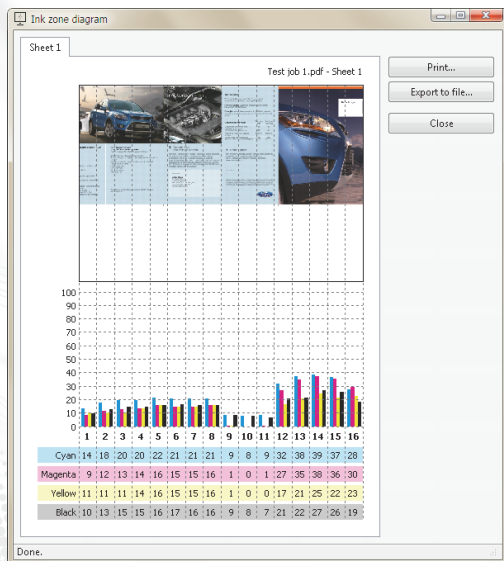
Ink zone diagram

Sheet 1

Test job 1.pdf - Sheet 1

Print...
Export to file...
Close

100
90
80
70
60
50
40
30
20
10
0

| | 1 | 2 | 3 | 4 | 5 | 6 | 7 | 8 | 9 | 10 | 11 | 12 | 13 | 14 | 15 | 16 |
|---|---|---|---|---|---|---|---|---|---|---|---|---|---|---|---|---|
| Cyan | 14 | 18 | 20 | 20 | 22 | 21 | 21 | 21 | 9 | 8 | 9 | 32 | 38 | 39 | 37 | 28 |
| Magenta | 9 | 12 | 13 | 14 | 16 | 15 | 15 | 16 | 1 | 0 | 1 | 27 | 35 | 38 | 36 | 30 |
| Yellow | 11 | 11 | 11 | 14 | 16 | 15 | 15 | 16 | 1 | 0 | 0 | 17 | 21 | 25 | 22 | 23 |
| Black | 10 | 13 | 15 | 15 | 16 | 17 | 16 | 16 | 9 | 8 | 7 | 21 | 22 | 27 | 26 | 19 |

Done.